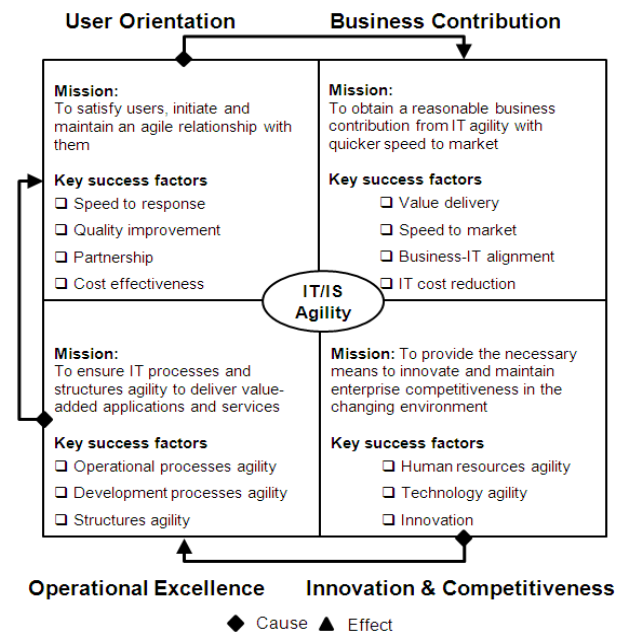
User Orientation

Business Contribution

Mission:
To satisfy users, initiate and maintain an agile relationship with them

Key success factors
❑ Speed to response
❑ Quality improvement
❑ Partnership
❑ Cost effectiveness

Mission:
To obtain a reasonable business contribution from IT agility with quicker speed to market

Key success factors
❑ Value delivery
❑ Speed to market
❑ Business-IT alignment
❑ IT cost reduction

IT/IS Agility

Mission:
To ensure IT processes and structures agility to deliver value-added applications and services

Key success factors
❑ Operational processes agility
❑ Development processes agility
❑ Structures agility

Mission: To provide the necessary means to innovate and maintain enterprise competitiveness in the changing environment

Key success factors
❑ Human resources agility
❑ Technology agility
❑ Innovation

Operational Excellence

Innovation & Competitiveness

◆ Cause ▲ Effect